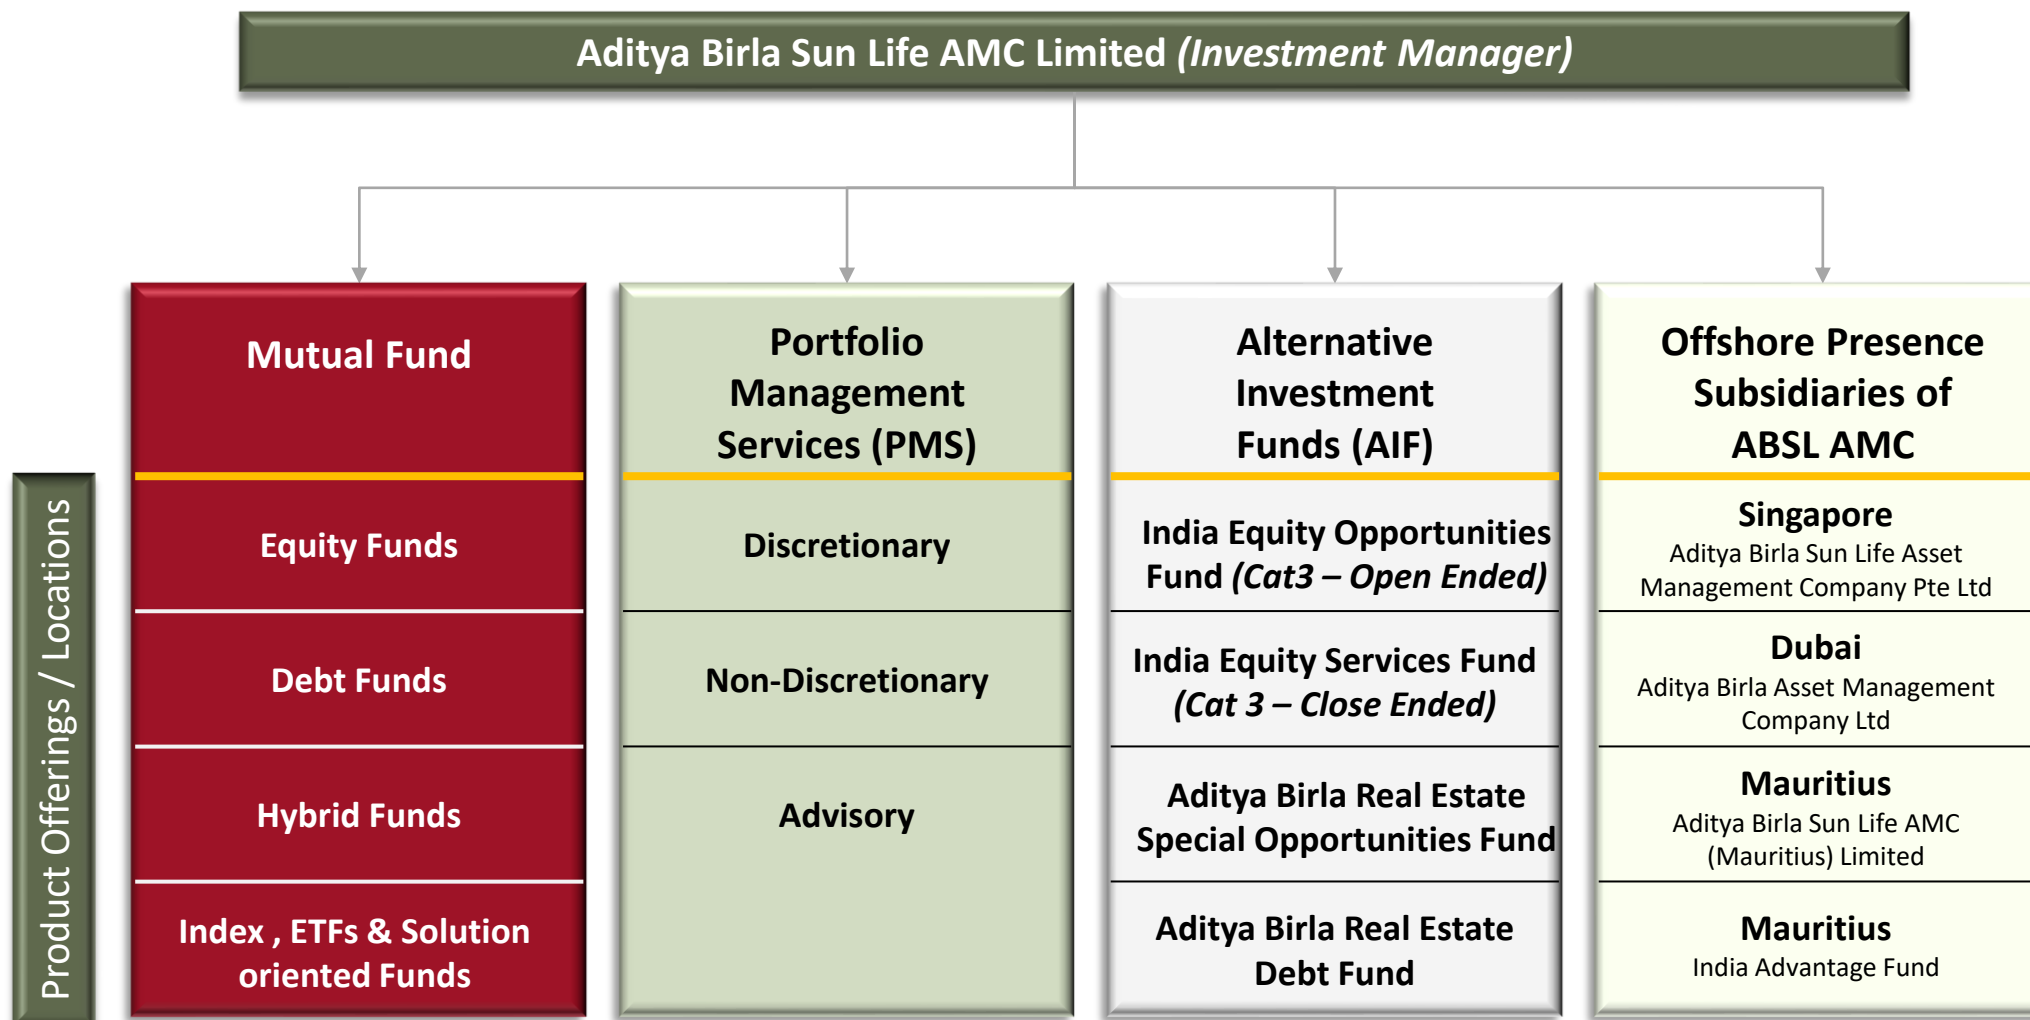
Aditya Birla Sun Life AMC Limited *(Investment Manager)*

Product Offerings / Locations

Mutual Fund

Equity Funds

Debt Funds

Hybrid Funds

Index , ETFs & Solution oriented Funds

Portfolio Management Services (PMS)

Discretionary

Non-Discretionary

Advisory

Alternative Investment Funds (AIF)

India Equity Opportunities Fund *(Cat3 – Open Ended)*

India Equity Services Fund *(Cat 3 – Close Ended)*

Aditya Birla Real Estate Special Opportunities Fund

Aditya Birla Real Estate Debt Fund

Offshore Presence Subsidiaries of ABSL AMC

Singapore
Aditya Birla Sun Life Asset Management Company Pte Ltd

Dubai
Aditya Birla Asset Management Company Ltd

Mauritius
Aditya Birla Sun Life AMC (Mauritius) Limited

Mauritius
India Advantage Fund